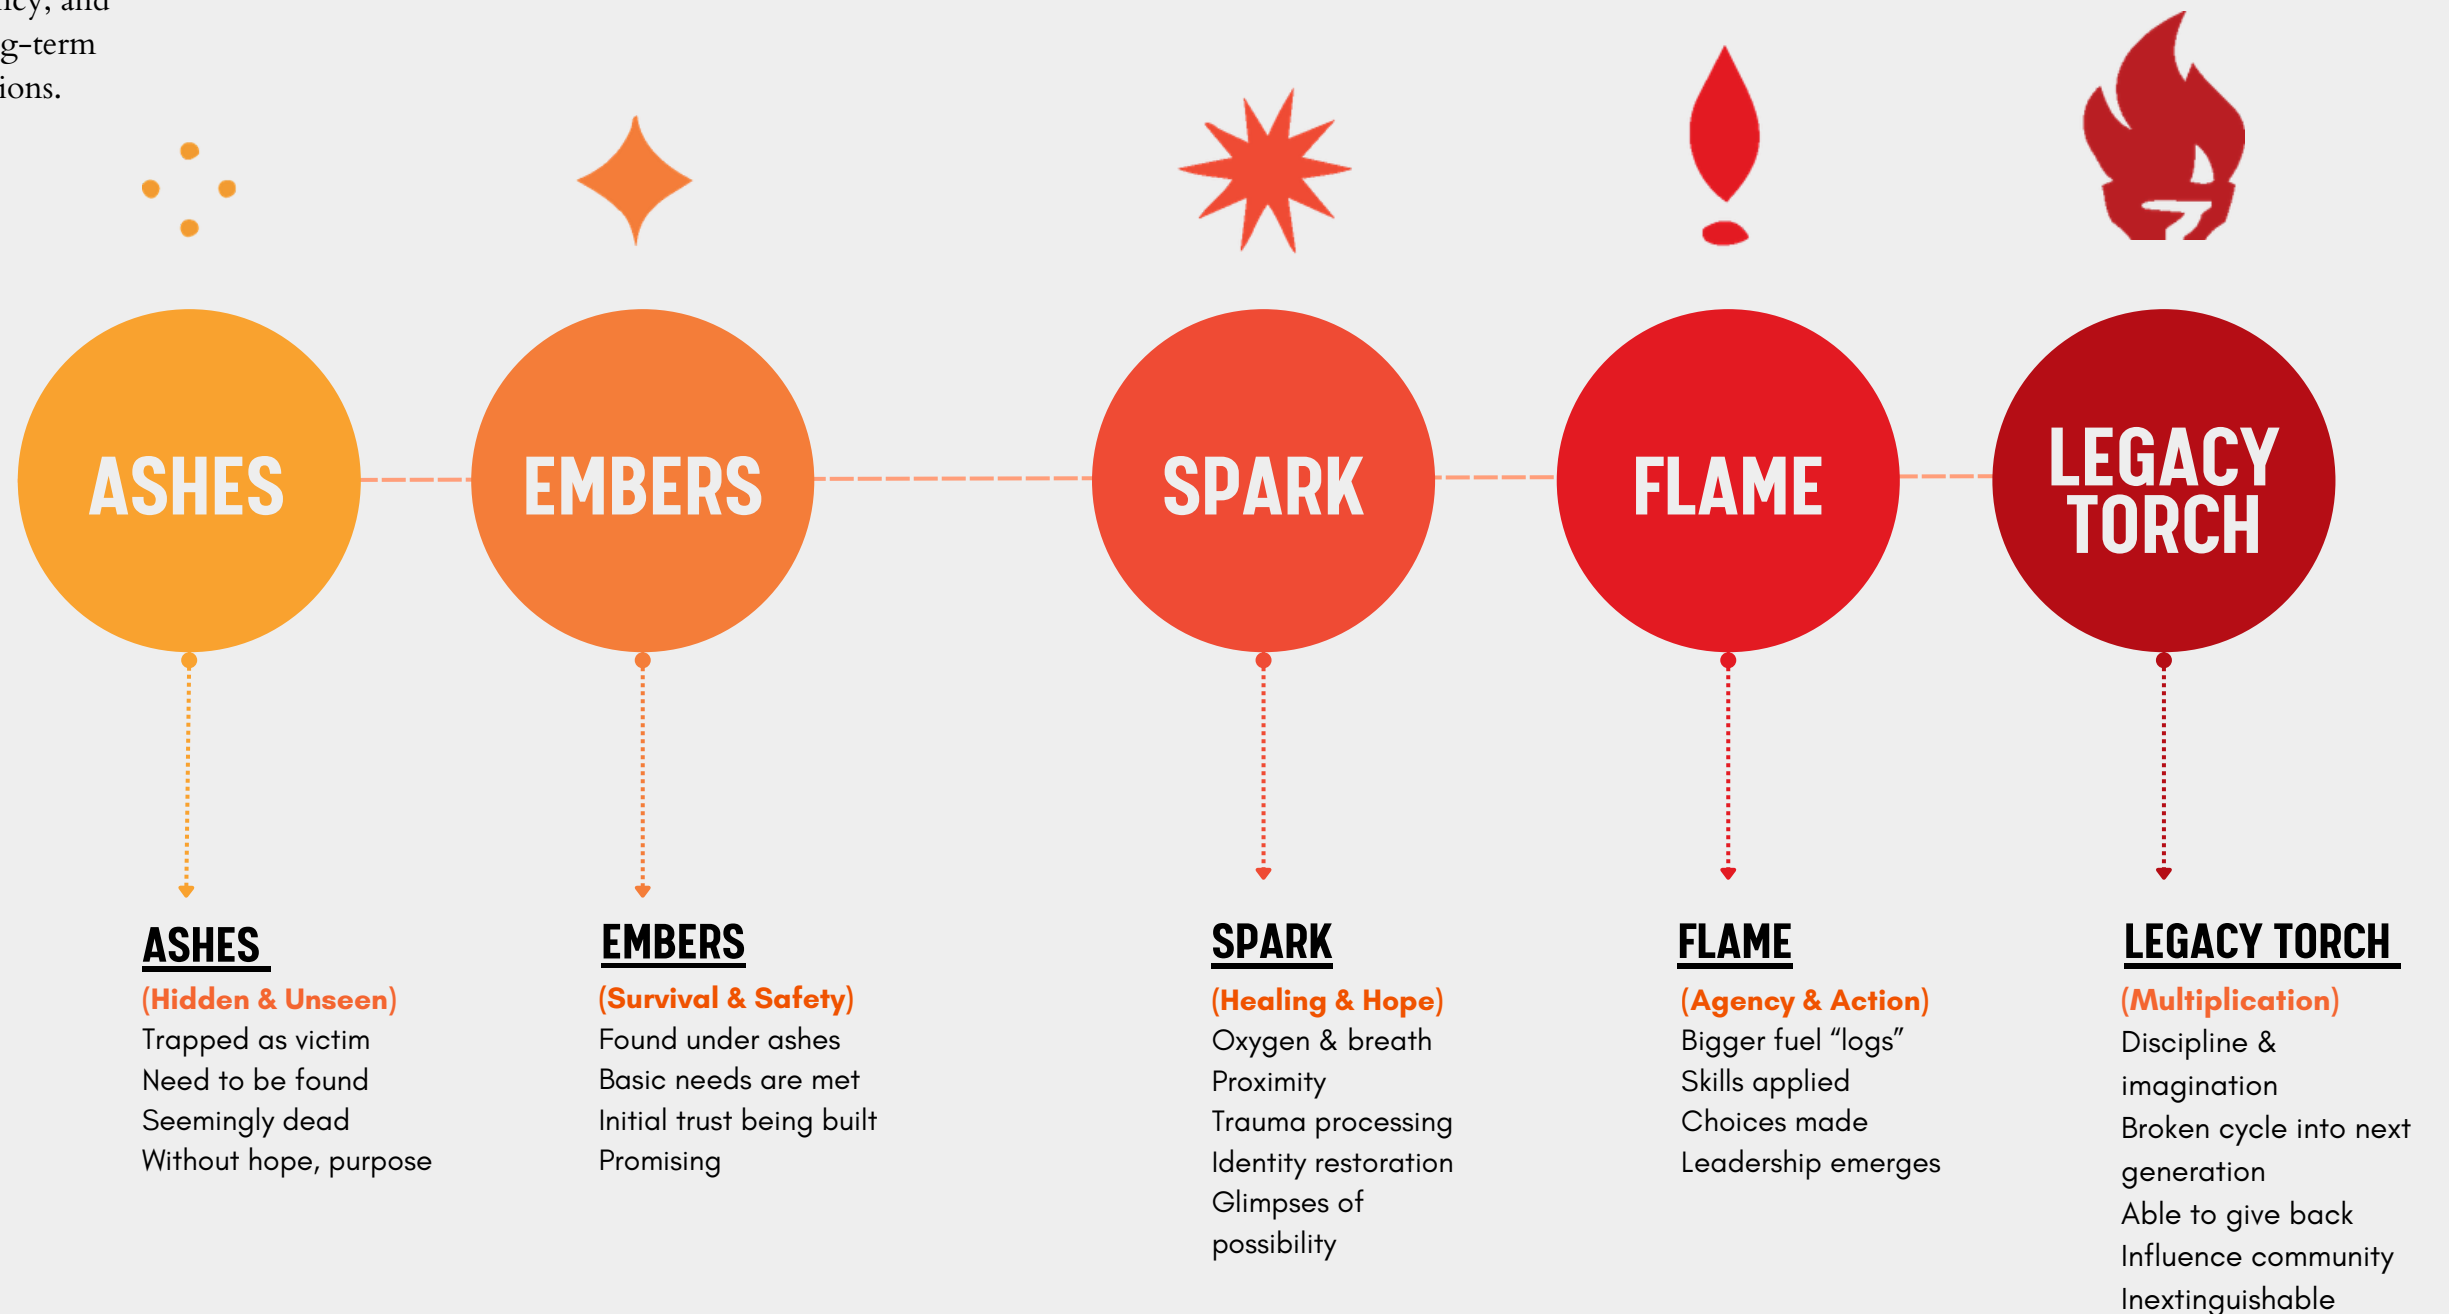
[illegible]cy, and
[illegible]g-term
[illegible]ions.

ASHES

EMBERS

SPARK

FLAME

LEGACY TORCH

ASHES
(Hidden & Unseen)
Trapped as victim
Need to be found
Seemingly dead
Without hope, purpose

EMBERS
(Survival & Safety)
Found under ashes
Basic needs are met
Initial trust being built
Promising

SPARK
(Healing & Hope)
Oxygen & breath
Proximity
Trauma processing
Identity restoration
Glimpses of possibility

FLAME
(Agency & Action)
Bigger fuel "logs"
Skills applied
Choices made
Leadership emerges

LEGACY TORCH
(Multiplication)
Discipline & imagination
Broken cycle into next generation
Able to give back
Influence community
Inextinguishable